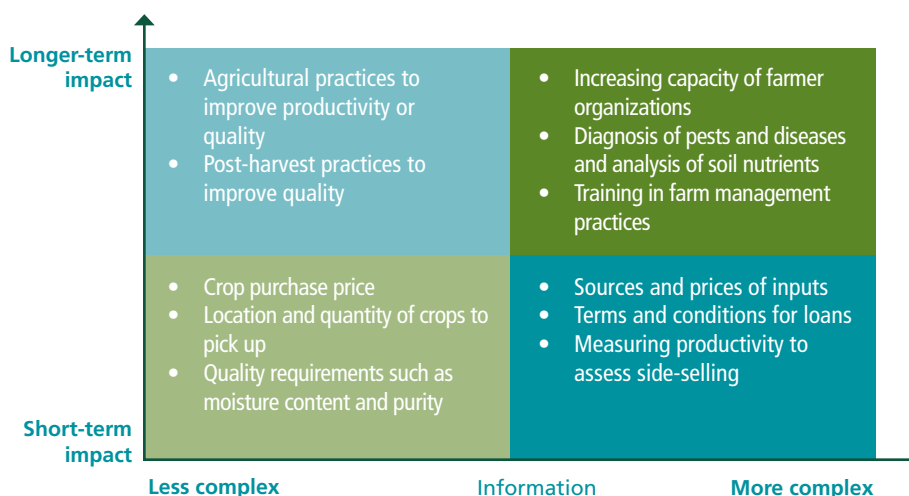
Longer-term impact

- Agricultural practices to improve productivity or quality
- Post-harvest practices to improve quality

- Increasing capacity of farmer organizations
- Diagnosis of pests and diseases and analysis of soil nutrients
- Training in farm management practices

- Crop purchase price
- Location and quantity of crops to pick up
- Quality requirements such as moisture content and purity

- Sources and prices of inputs
- Terms and conditions for loans
- Measuring productivity to assess side-selling

Short-term impact

Less complex Information More complex